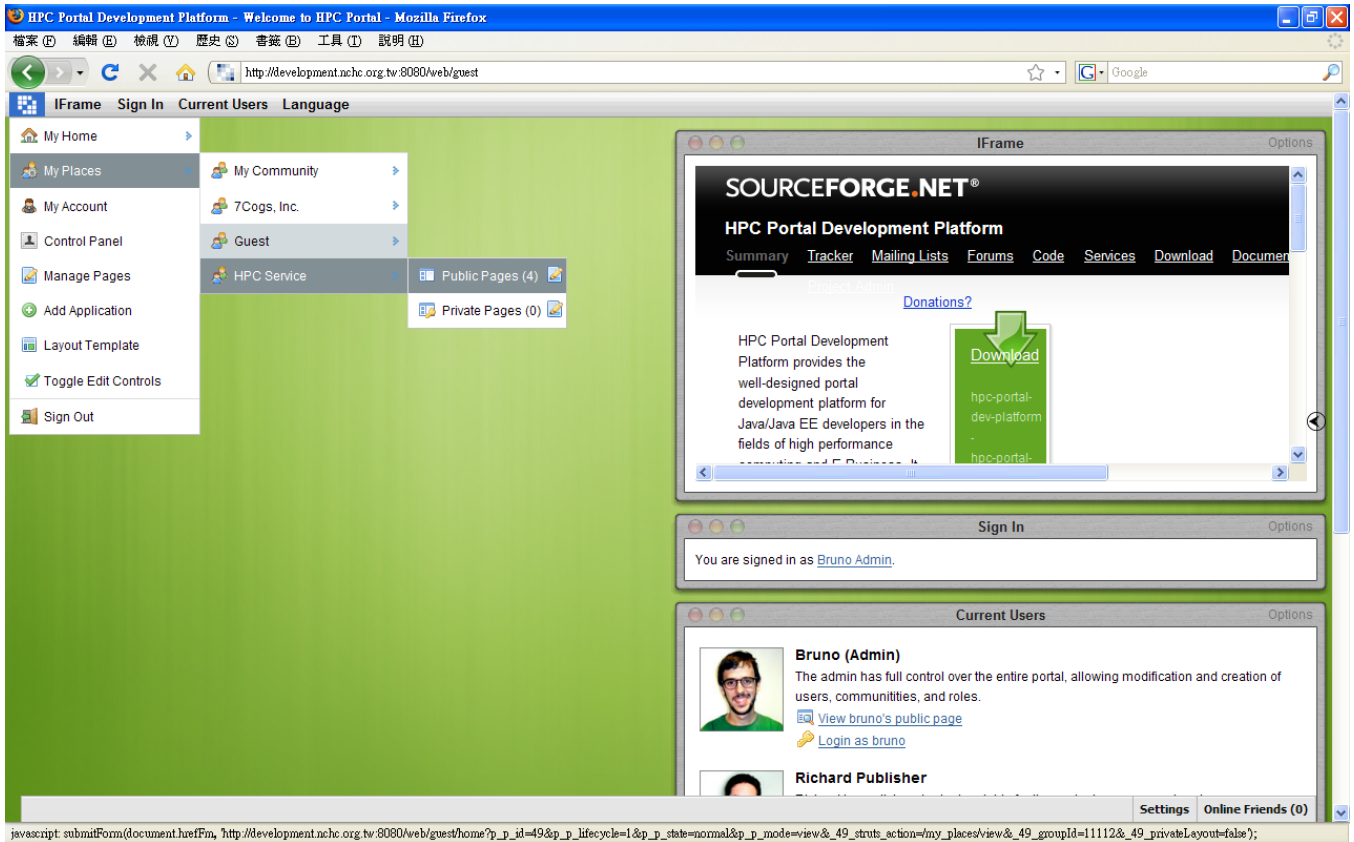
HPC Portal Development Platform - Welcome to HPC Portal - Mozilla Firefox

檔案 (F) 編輯 (E) 檢視 (V) 歷史 (S) 書籤 (B) 工具 (T) 說明 (H)

http://development.nchc.org.tw:8080/web/guest

Google

IFrame Sign In Current Users Language

My Home
My Places
My Account
Control Panel
Manage Pages
Add Application
Layout Template
Toggle Edit Controls
Sign Out

My Community
7Cogs, Inc.
Guest
HPC Service

Public Pages (4)
Private Pages (0)

IFrame Options

SOURCEFORGE.NET®

HPC Portal Development Platform

Summary Tracker Mailing Lists Forums Code Services Download Documen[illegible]

Project Admin

Donations?

HPC Portal Development Platform provides the well-designed portal development platform for Java/Java EE developers in the fields of high performance computing and E-Business. It

Download

hpc-portal-dev-platform - hpc-portal-

Sign In Options

You are signed in as Bruno Admin.

Current Users Options

Bruno (Admin)

The admin has full control over the entire portal, allowing modification and creation of users, communities, and roles.

View bruno's public page

Login as bruno

Richard Publisher

Settings Online Friends (0)

javascript: submitForm(document.hrefFm, 'http://development.nchc.org.tw:8080/web/guest/home?p_p_id=49&p_p_lifecycle=1&p_p_state=normal&p_p_mode=view&_49_struts_action=/my_places/view&_49_groupId=11112&_49_privateLayout=false');